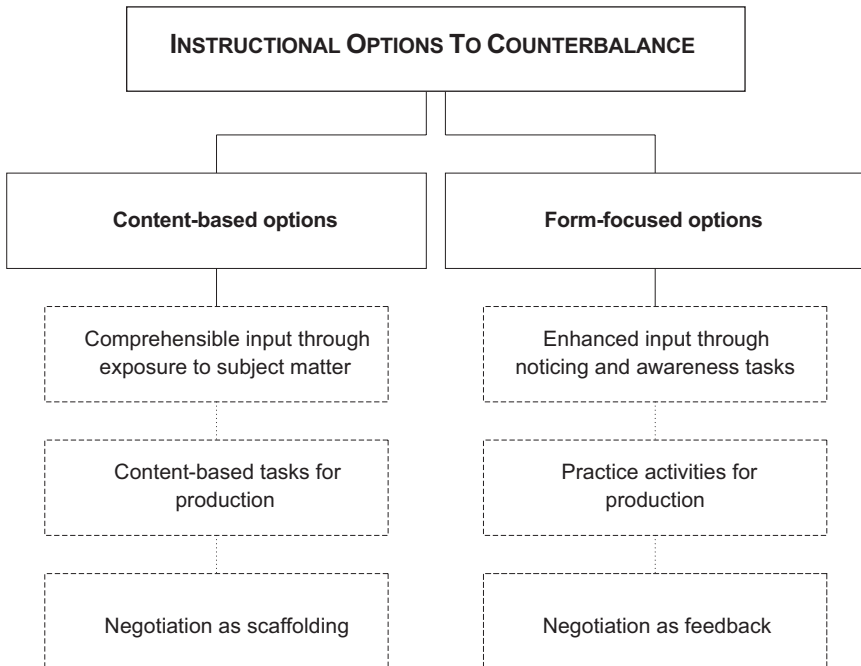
INSTRUCTIONAL OPTIONS TO COUNTERBALANCE

Content-based options

Comprehensible input through exposure to subject matter

Content-based tasks for production

Negotiation as scaffolding

Form-focused options

Enhanced input through noticing and awareness tasks

Practice activities for production

Negotiation as feedback